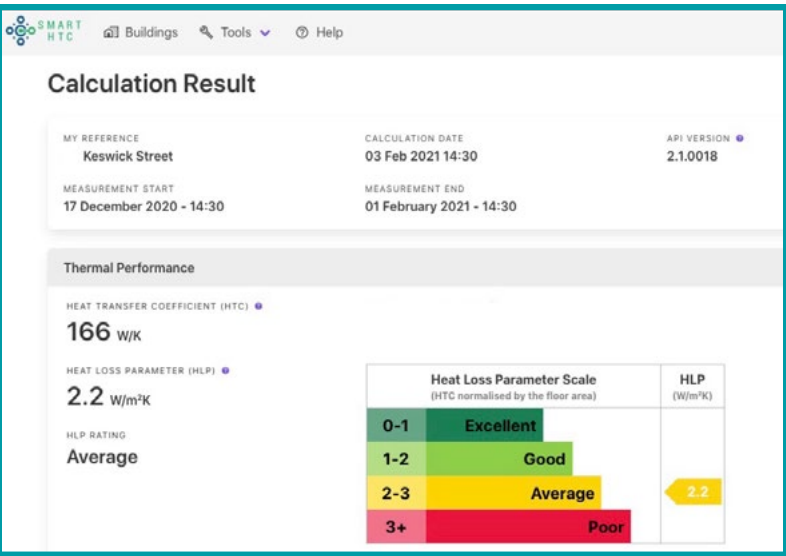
SMART HTC

Buildings Tools Help

Calculation Result

MY REFERENCE
Keswick Street

CALCULATION DATE
03 Feb 2021 14:30

API VERSION
2.1.0018

MEASUREMENT START
17 December 2020 - 14:30

MEASUREMENT END
01 February 2021 - 14:30

Thermal Performance

HEAT TRANSFER COEFFICIENT (HTC)
166 W/K

HEAT LOSS PARAMETER (HLP)
2.2 W/m²K

HLP RATING
Average

| Heat Loss Parameter Scale (HTC normalised by the floor area) | | HLP (W/m²K) |
|---|---|---|
| 0-1 | Excellent | |
| 1-2 | Good | |
| 2-3 | Average | 2.2 |
| 3+ | Poor | |